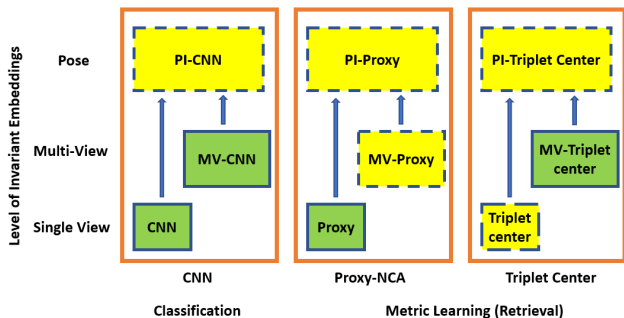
Level of Invariant Embeddings

Pose

Multi-View

Single View

PI-CNN

MV-CNN

CNN

PI-Proxy

MV-Proxy

Proxy

PI-Triplet Center

MV-Triplet center

Triplet center

CNN

Proxy-NCA

Triplet Center

Classification

Metric Learning (Retrieval)